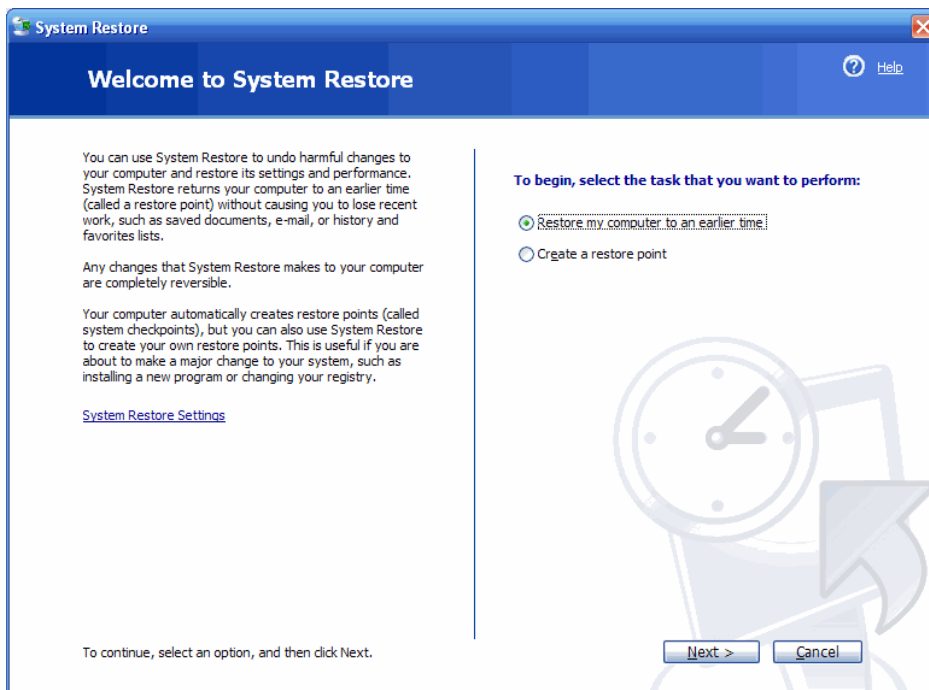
System Restore

Welcome to System Restore

Help

You can use System Restore to undo harmful changes to your computer and restore its settings and performance. System Restore returns your computer to an earlier time (called a restore point) without causing you to lose recent work, such as saved documents, e-mail, or history and favorites lists.

Any changes that System Restore makes to your computer are completely reversible.

Your computer automatically creates restore points (called system checkpoints), but you can also use System Restore to create your own restore points. This is useful if you are about to make a major change to your system, such as installing a new program or changing your registry.

System Restore Settings

To begin, select the task that you want to perform:

Restore my computer to an earlier time

Create a restore point

To continue, select an option, and then click Next.

Next >

Cancel